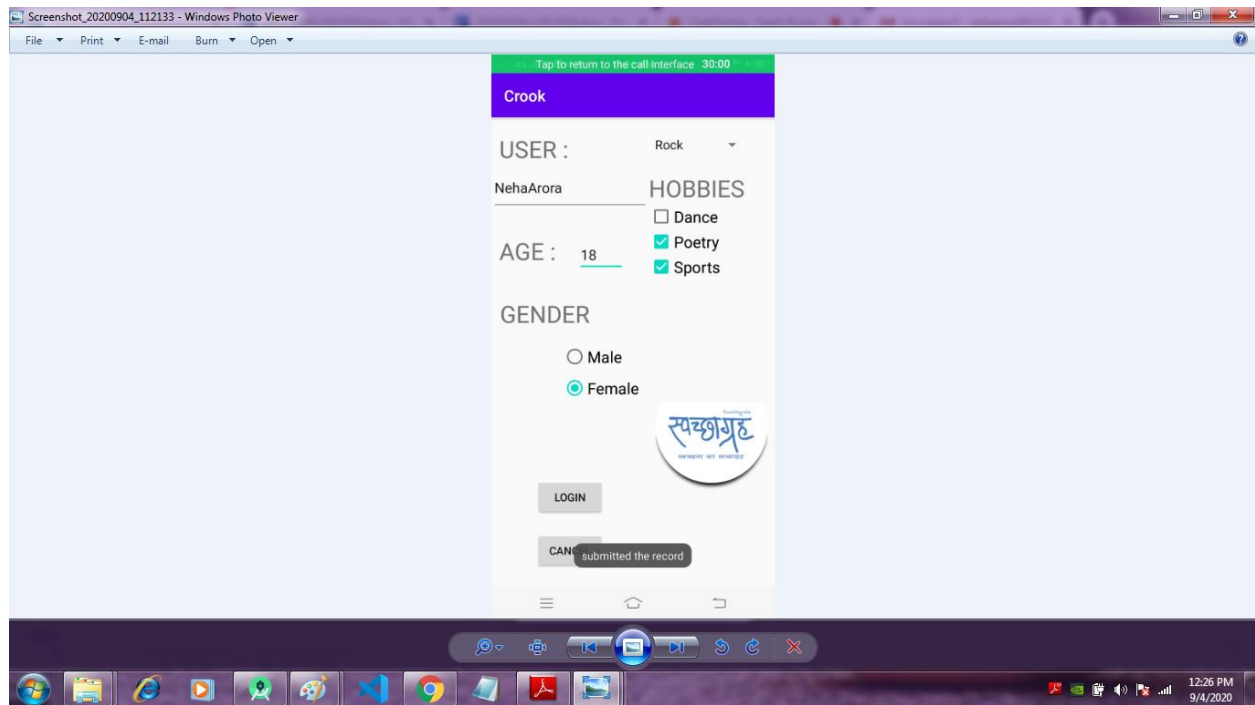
Screenshot_20200904_112133 - Windows Photo Viewer

File ▾ Print ▾ E-mail Burn ▾ Open ▾

Tap to return to the call interface 30:00

Crook

USER :

Rock

NehaArora

HOBBIES

Dance

Poetry

Sports

AGE : 18

GENDER

Male

Female

स्वच्छाग्रह

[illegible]

LOGIN

CANC

submitted the record

12:26 PM
9/4/2020